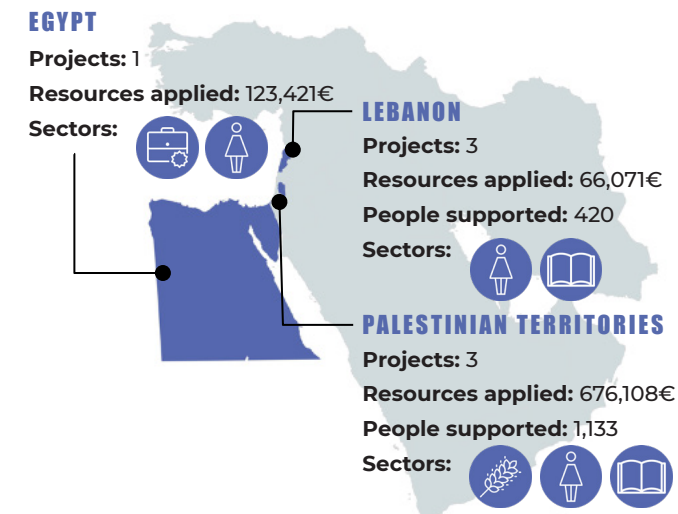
EGYPT
Projects: 1
Resources applied: 123,421€
Sectors:

LEBANON
Projects: 3
Resources applied: 66,071€
People supported: 420
Sectors:

PALESTINIAN TERRITORIES
Projects: 3
Resources applied: 676,108€
People supported: 1,133
Sectors: